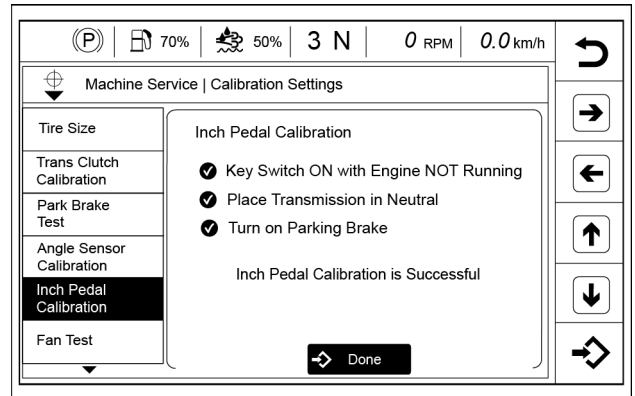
(P) 70% 50% 3 N 0 RPM 0.0 km/h

Machine Service | Calibration Settings

Tire Size

Trans Clutch Calibration

Park Brake Test

Angle Sensor Calibration

Inch Pedal Calibration

Fan Test

Inch Pedal Calibration

Key Switch ON with Engine NOT Running

Place Transmission in Neutral

Turn on Parking Brake

Inch Pedal Calibration is Successful

Done